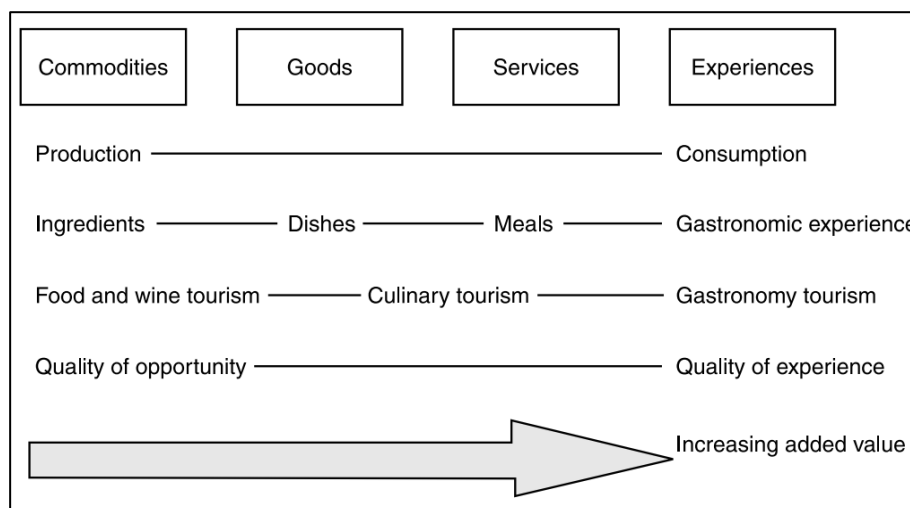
Commodities

Goods

Services

Experiences

Production — Consumption

Ingredients — Dishes — Meals — Gastronomic experience

Food and wine tourism — Culinary tourism — Gastronomy tourism

Quality of opportunity — Quality of experience

Increasing added value